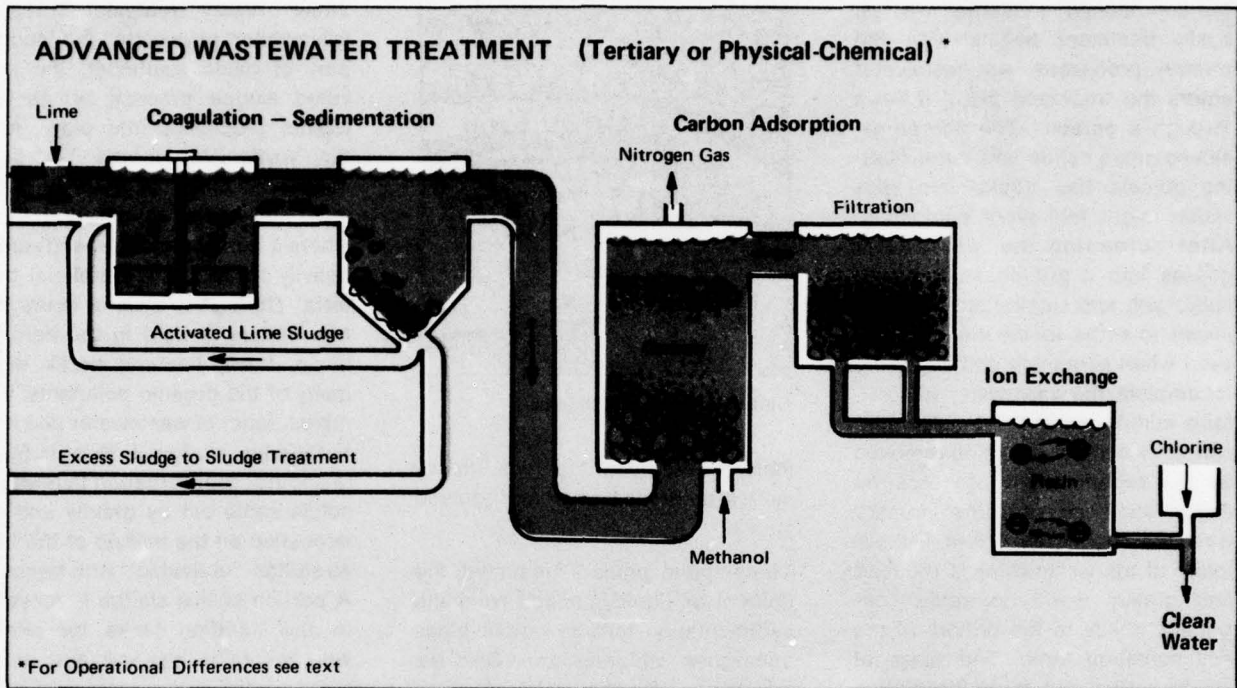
ADVANCED WASTEWATER TREATMENT (Tertiary or Physical-Chemical)*

Lime

Coagulation – Sedimentation

Carbon Adsorption

Nitrogen Gas

Filtration

Activated Lime Sludge

Ion Exchange

Resin

Chlorine

Excess Sludge to Sludge Treatment

Methanol

Clean Water

*For Operational Differences see text